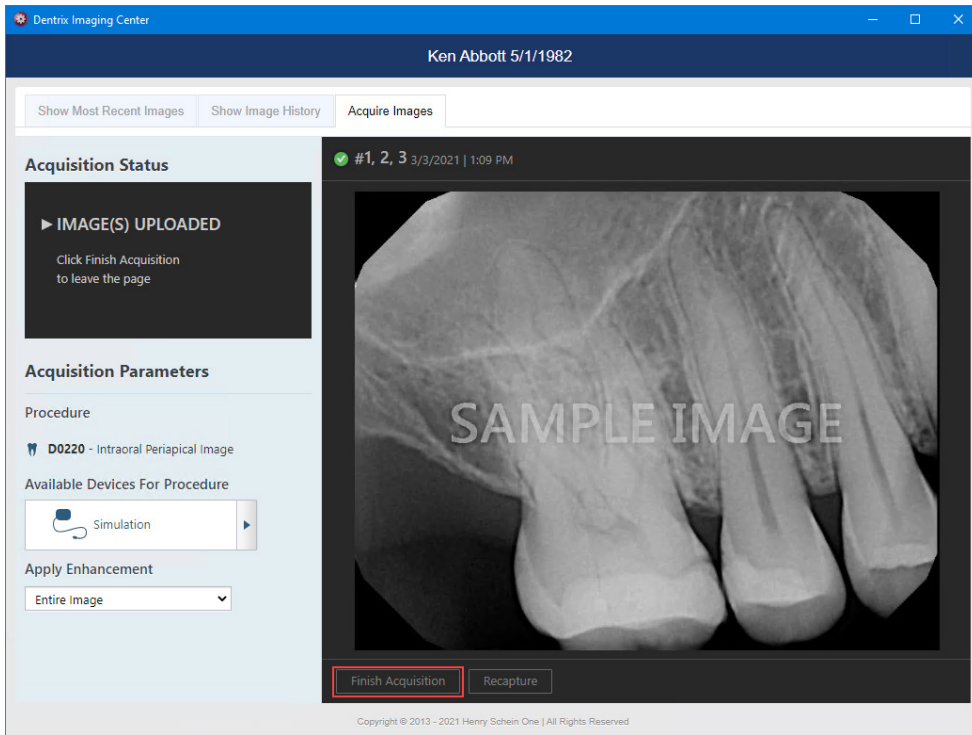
Dentrix Imaging Center

Ken Abbott 5/1/1982

Show Most Recent Images | Show Image History | Acquire Images

Acquisition Status

▶ IMAGE(S) UPLOADED

Click Finish Acquisition to leave the page

Acquisition Parameters

Procedure

D0220 - Intraoral Periapical Image

Available Devices For Procedure

Simulation

Apply Enhancement

Entire Image

#1, 2, 3 3/3/2021 | 1:09 PM

SAMPLE IMAGE

Finish Acquisition | Recapture

Copyright © 2013 - 2021 Henry Schein One | All Rights Reserved